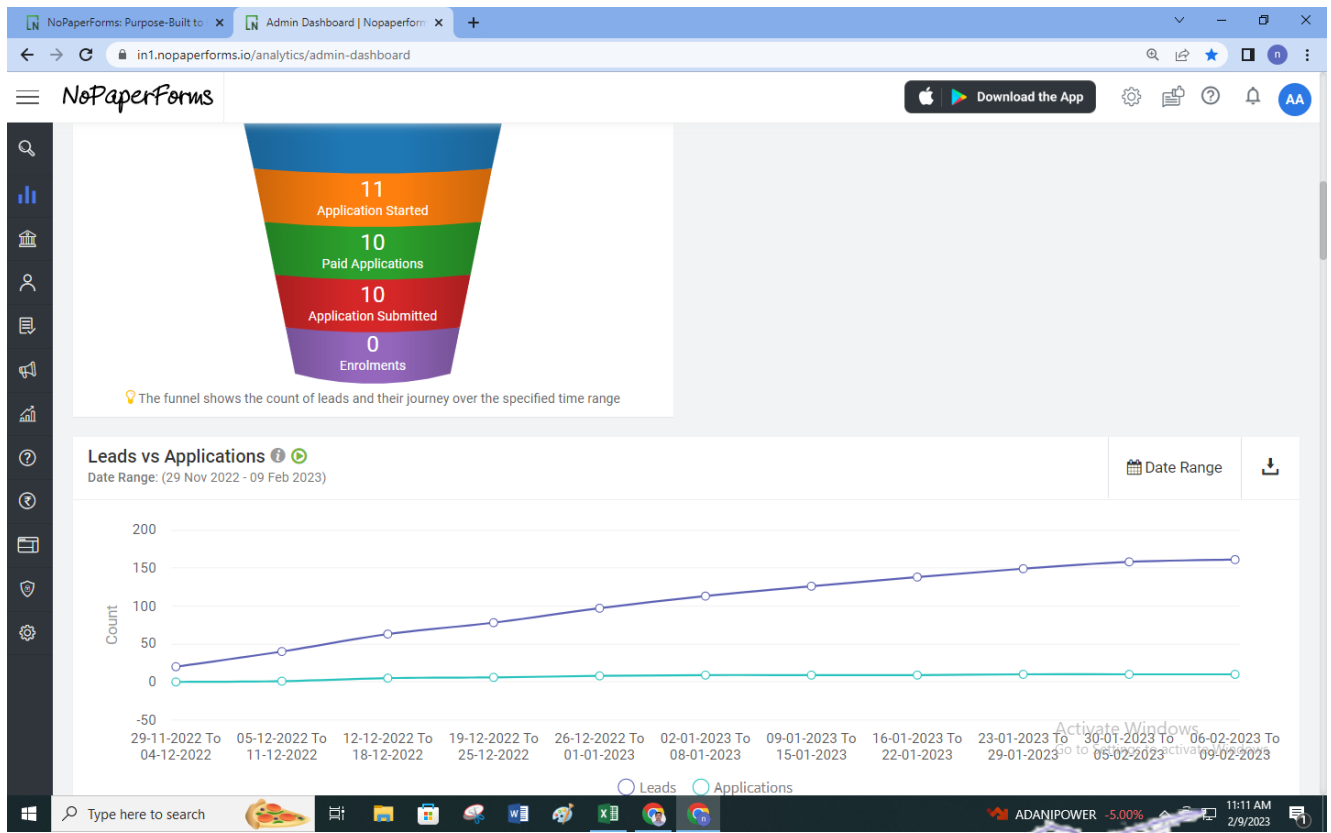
NoPaperForms: Purpose-Built to ×
Admin Dashboard | Nopaperform ×
+

in1.nopaperforms.io/analytics/admin-dashboard

NoPaperForms

Download the App

AA

11
Application Started

10
Paid Applications

10
Application Submitted

0
Enrolments

The funnel shows the count of leads and their journey over the specified time range

Leads vs Applications

Date Range: (29 Nov 2022 - 09 Feb 2023)

Date Range

200
150
100
50
0
-50

Count

29-11-2022 To 04-12-2022
05-12-2022 To 11-12-2022
12-12-2022 To 18-12-2022
19-12-2022 To 25-12-2022
26-12-2022 To 01-01-2023
02-01-2023 To 08-01-2023
09-01-2023 To 15-01-2023
16-01-2023 To 22-01-2023
23-01-2023 To 29-01-2023
30-01-2023 To 05-02-2023
06-02-2023 To 09-02-2023

Activate Windows
Go to Settings to activate Windows.

Leads
Applications

Type here to search

ADANIPOWER -5.00%

11:11 AM
2/9/2023